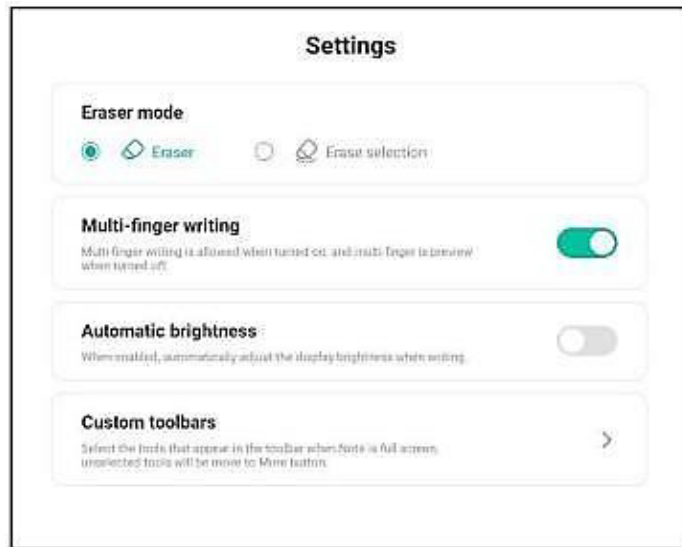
Settings

Eraser mode

Eraser

Erase selection

Multi-finger writing

Multi-finger writing is allowed when turned on, and multi-finger is preview when turned off.

Automatic brightness

When enabled, automatically adjust the display brightness when writing.

Custom toolbars

Select the tools that appear in the toolbar when Note is full screen, unselected tools will be move to More button.